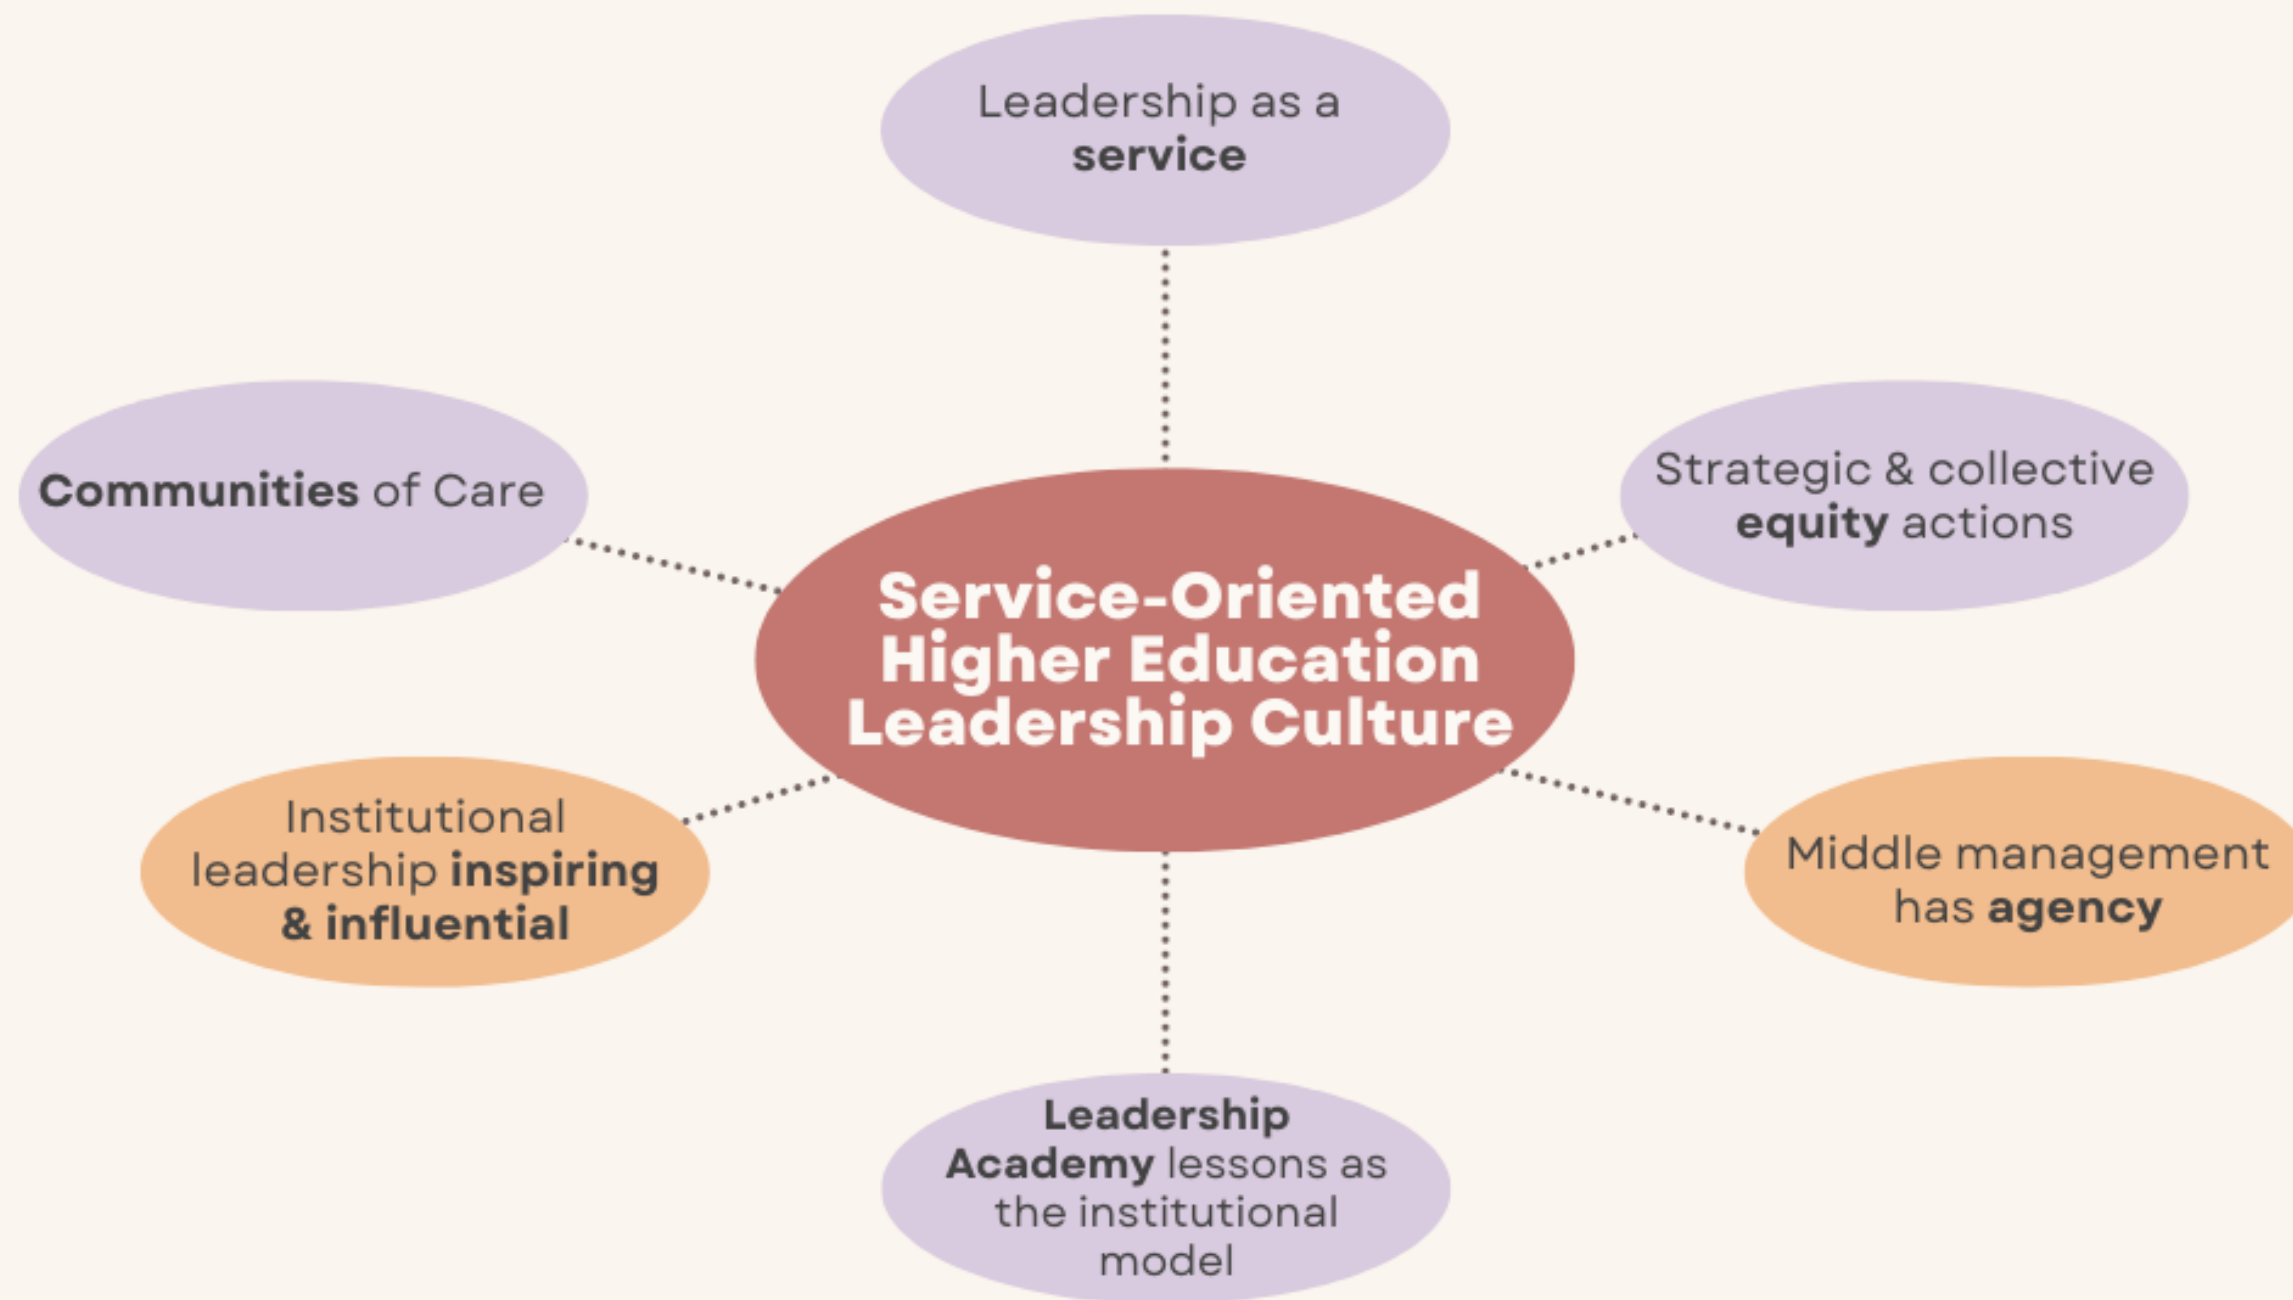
Leadership as a service

Communities of Care

Strategic & collective equity actions

Service-Oriented Higher Education Leadership Culture

Institutional leadership inspiring & influential

Middle management has agency

Leadership Academy lessons as the institutional model